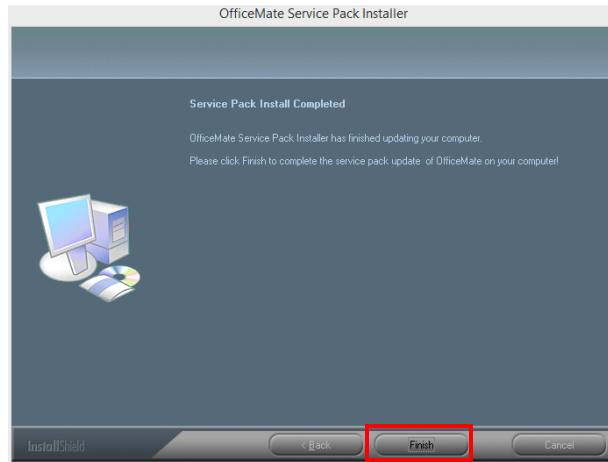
OfficeMate Service Pack Installer

Service Pack Install Completed

OfficeMate Service Pack Installer has finished updating your computer.

Please click Finish to complete the service pack update of OfficeMate on your computer!

InstallShield

< Back

Finish

Cancel